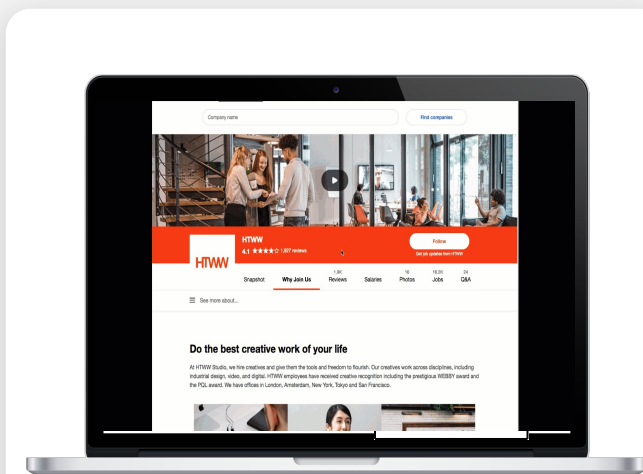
Company name

Find companies

HTWW

HTWW

4.1 ★★★★☆ 1,607 reviews

Follow

Get job updates from HTWW

Snapshot

Why Join Us

1.8K
Reviews

Salaries

16
Photos

16.5K
Jobs

24
Q&A

See more about...

Do the best creative work of your life

At HTWW Studio, we hire creatives and give them the tools and freedom to flourish. Our creatives work across disciplines, including industrial design, video, and digital. HTWW employees have received creative recognition including the prestigious WEBBY award and the PQL award. We have offices in London, Amsterdam, New York, Tokyo and San Francisco.